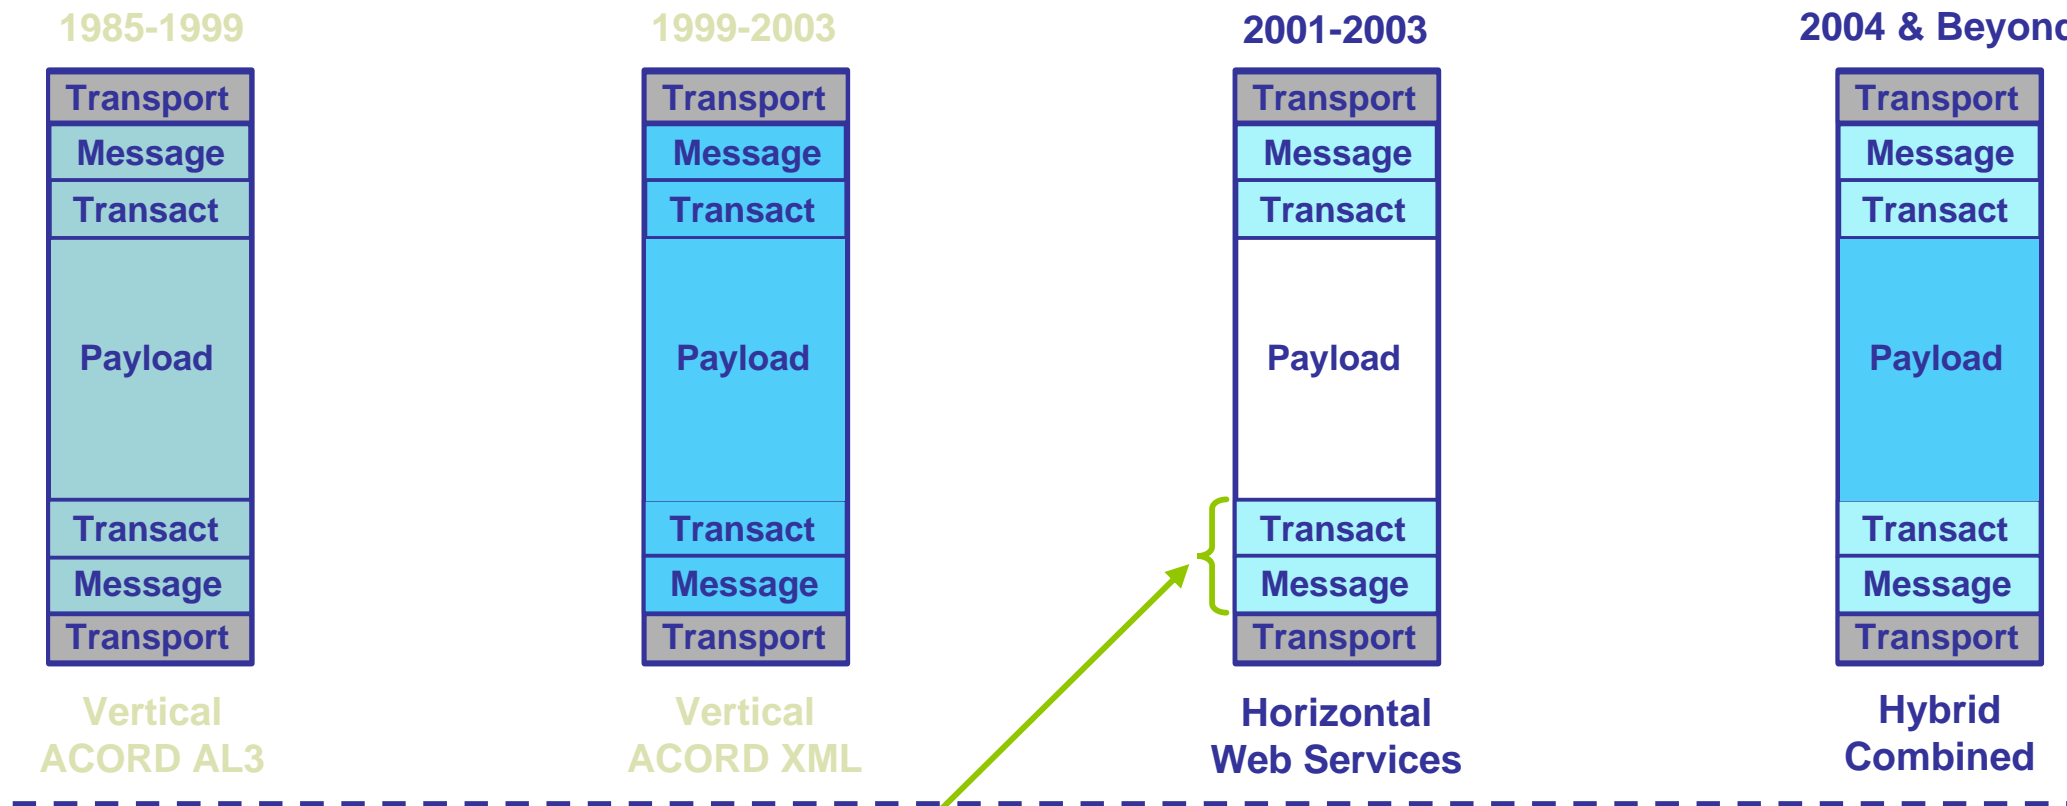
1985-1999

| Transport |
|---|
| Message |
| Transact |
| Payload |
| Transact |
| Message |
| Transport |

Vertical
ACORD AL3

1999-2003

| Transport |
|---|
| Message |
| Transact |
| Payload |
| Transact |
| Message |
| Transport |

Vertical
ACORD XML

2001-2003

| Transport |
|---|
| Message |
| Transact |
| Payload |
| Transact |
| Message |
| Transport |

Horizontal
Web Services

2004 & Beyond

| Transport |
|---|
| Message |
| Transact |
| Payload |
| Transact |
| Message |
| Transport |

Hybrid
Combined